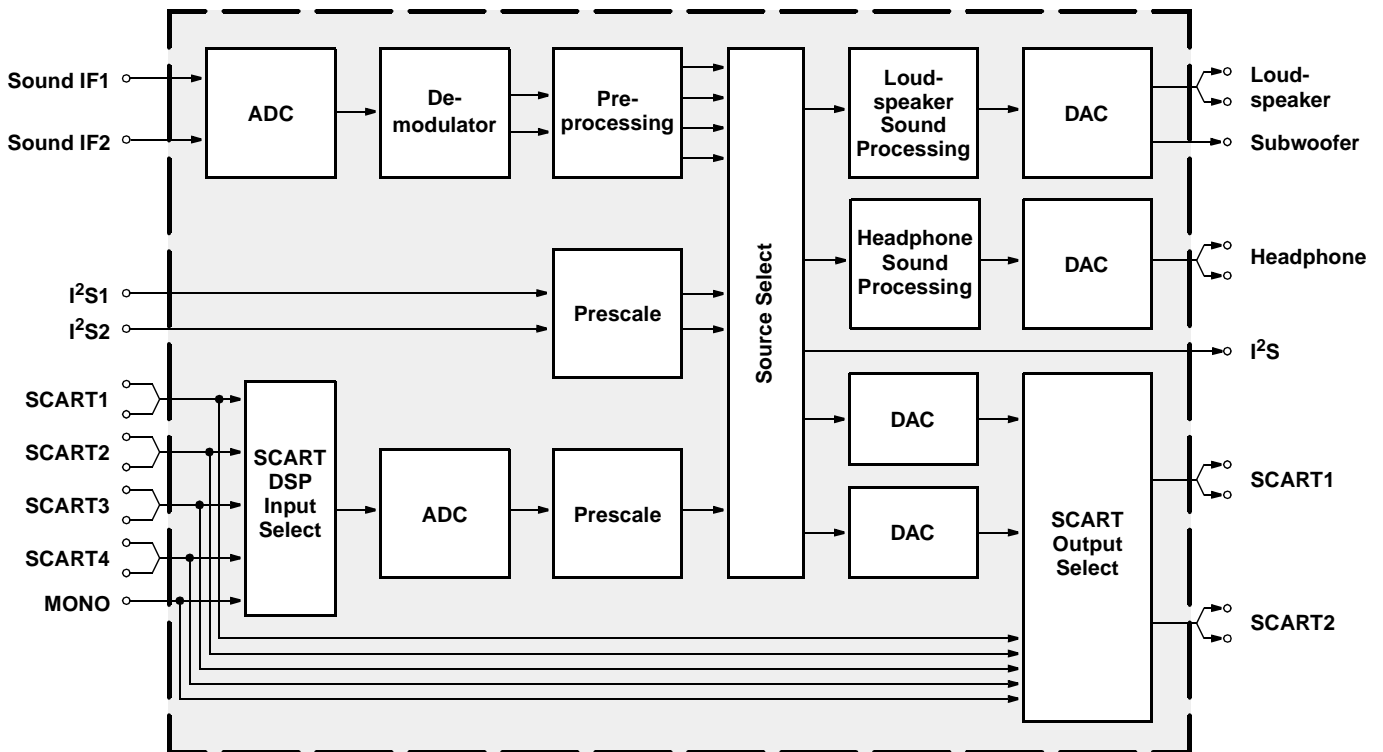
Sound IF1
Sound IF2
ADC
Demodulator
Preprocessing
Source Select
Loudspeaker Sound Processing
DAC
Loudspeaker
Subwoofer
Headphone Sound Processing
DAC
Headphone
$I^2S1$
$I^2S2$
Prescale
$I^2S$
SCART1
SCART2
SCART3
SCART4
MONO
SCART DSP Input Select
ADC
Prescale
DAC
DAC
SCART Output Select
SCART1
SCART2